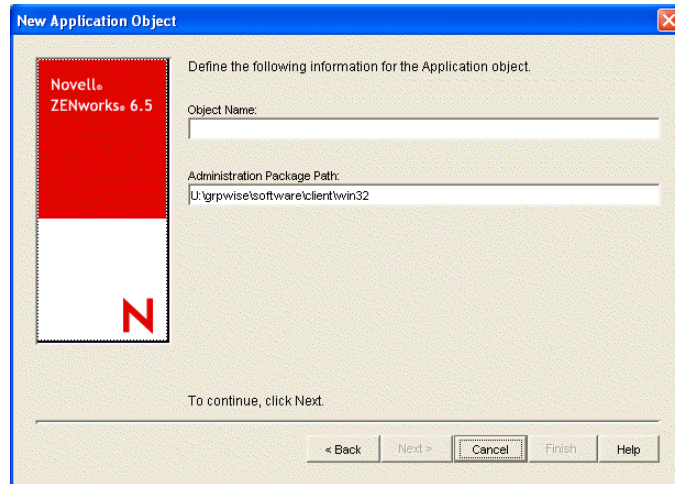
New Application Object

Novell® ZENworks® 6.5

N

Define the following information for the Application object.

Object Name:

Administration Package Path:
U:\grpwise\software\client\win32

To continue, click Next.

< Back | Next > | Cancel | Finish | Help